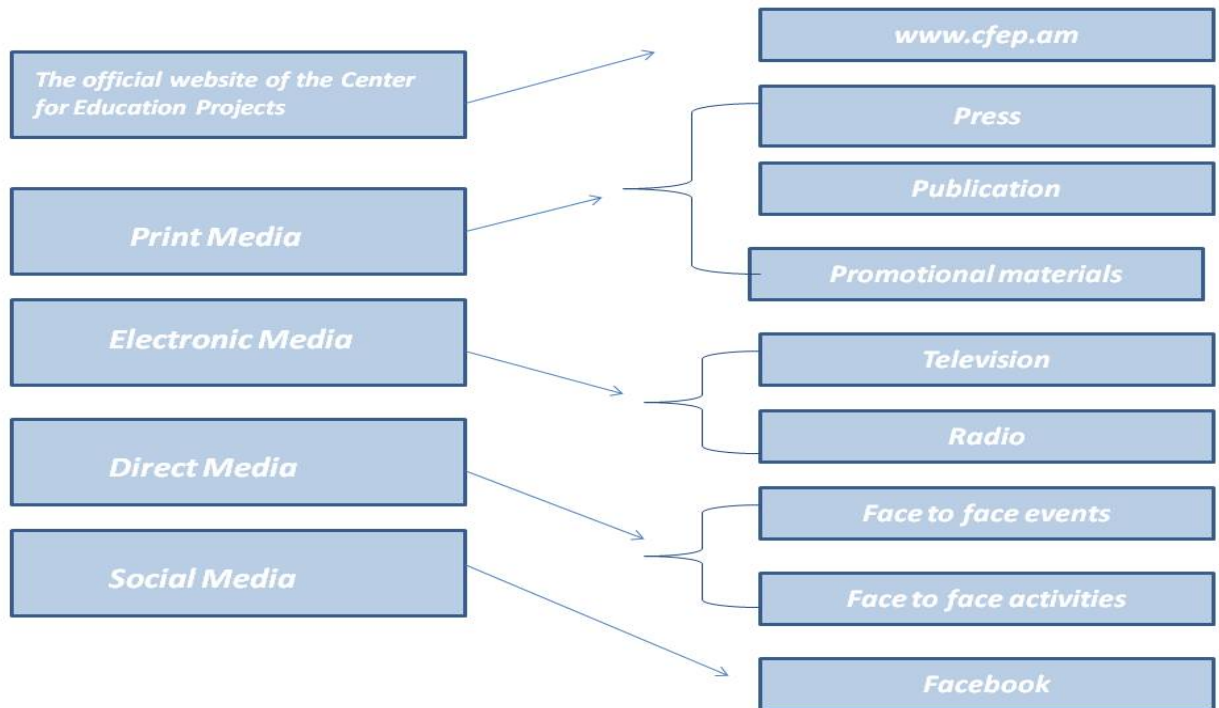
The official website of the Center for Education Projects

www.cfep.am

Print Media

Press

Publication

Promotional materials

Electronic Media

Television

Radio

Direct Media

Face to face events

Face to face activities

Social Media

Facebook